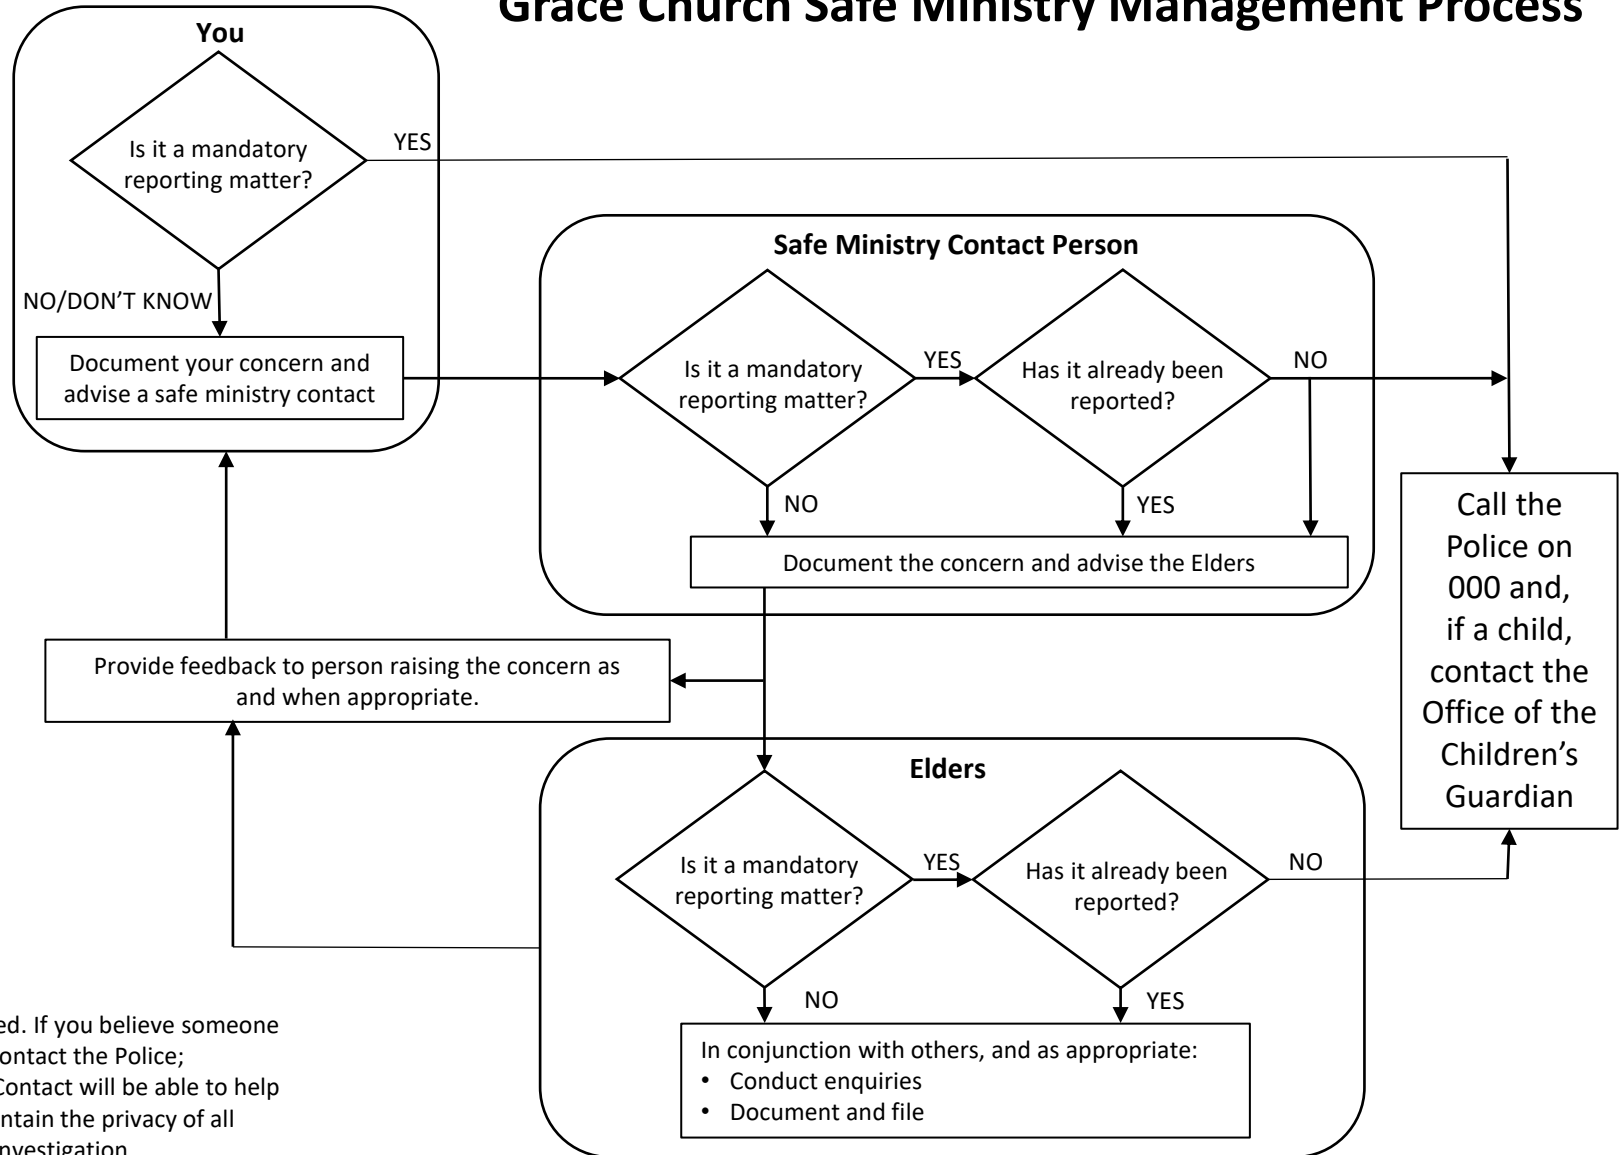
Grace Church Safe Ministry Management Process

You

Is it a mandatory reporting matter?

YES

NO/DON'T KNOW

Document your concern and advise a safe ministry contact

Safe Ministry Contact Person

Is it a mandatory reporting matter?

YES

Has it already been reported?

NO

NO

YES

Document the concern and advise the Elders

Call the Police on 000 and, if a child, contact the Office of the Children's Guardian

Provide feedback to person raising the concern as and when appropriate.

Elders

Is it a mandatory reporting matter?

YES

Has it already been reported?

NO

NO

YES

In conjunction with others, and as appropriate:
• Conduct enquiries
• Document and file

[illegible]ed. If you believe someone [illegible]ontact the Police; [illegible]Contact will be able to help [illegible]ntain the privacy of all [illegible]nvestigation